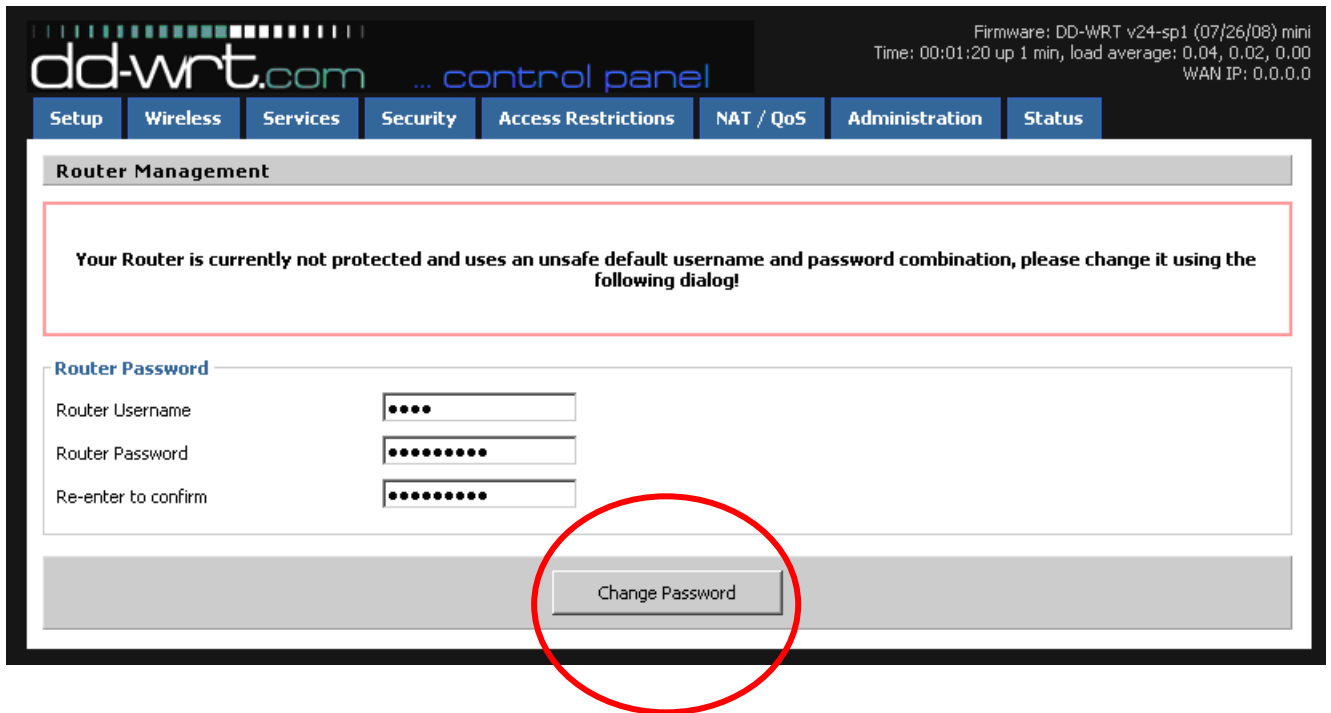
dd-wrt.com ... control panel

Firmware: DD-WRT v24-sp1 (07/26/08) mini
Time: 00:01:20 up 1 min, load average: 0.04, 0.02, 0.00
WAN IP: 0.0.0.0

Setup | Wireless | Services | Security | Access Restrictions | NAT / QoS | Administration | Status

Router Management

Your Router is currently not protected and uses an unsafe default username and password combination, please change it using the following dialog!

Router Password

Router Username ••••

Router Password •••••••••

Re-enter to confirm •••••••••

Change Password